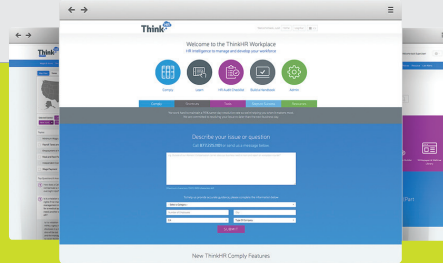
Think HR

Welcome to the ThinkHR Workplace

HR intelligence to manage and develop your workforce

Comply

Learn

HR Audit Checklist

Build a Handbook

Admin

Comply

Describe your issue or question

New ThinkHR Comply Features